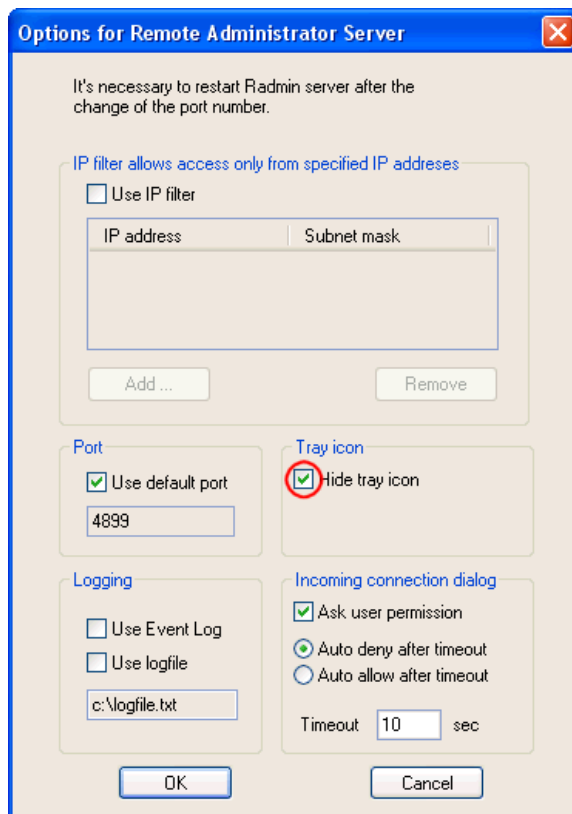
Options for Remote Administrator Server

It's necessary to restart Radmin server after the change of the port number.

IP filter allows access only from specified IP addreses

Use IP filter

| IP address | Subnet mask |
|---|---|

Add ...

Remove

Port

Use default port

4899

Tray icon

Hide tray icon

Logging

Use Event Log

Use logfile

c:\logfile.txt

Incoming connection dialog

Ask user permission

Auto deny after timeout

Auto allow after timeout

Timeout 10 sec

OK

Cancel